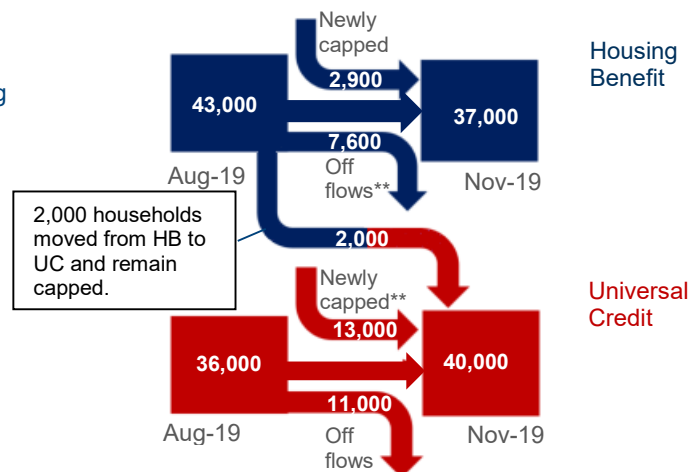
g

Newly capped

2,900

Housing Benefit

43,000

37,000

7,600

Aug-19

Off flows**

Nov-19

2,000 households moved from HB to UC and remain capped.

2,000

Newly capped**

Universal Credit

13,000

36,000

40,000

11,000

Aug-19

Off flows

Nov-19